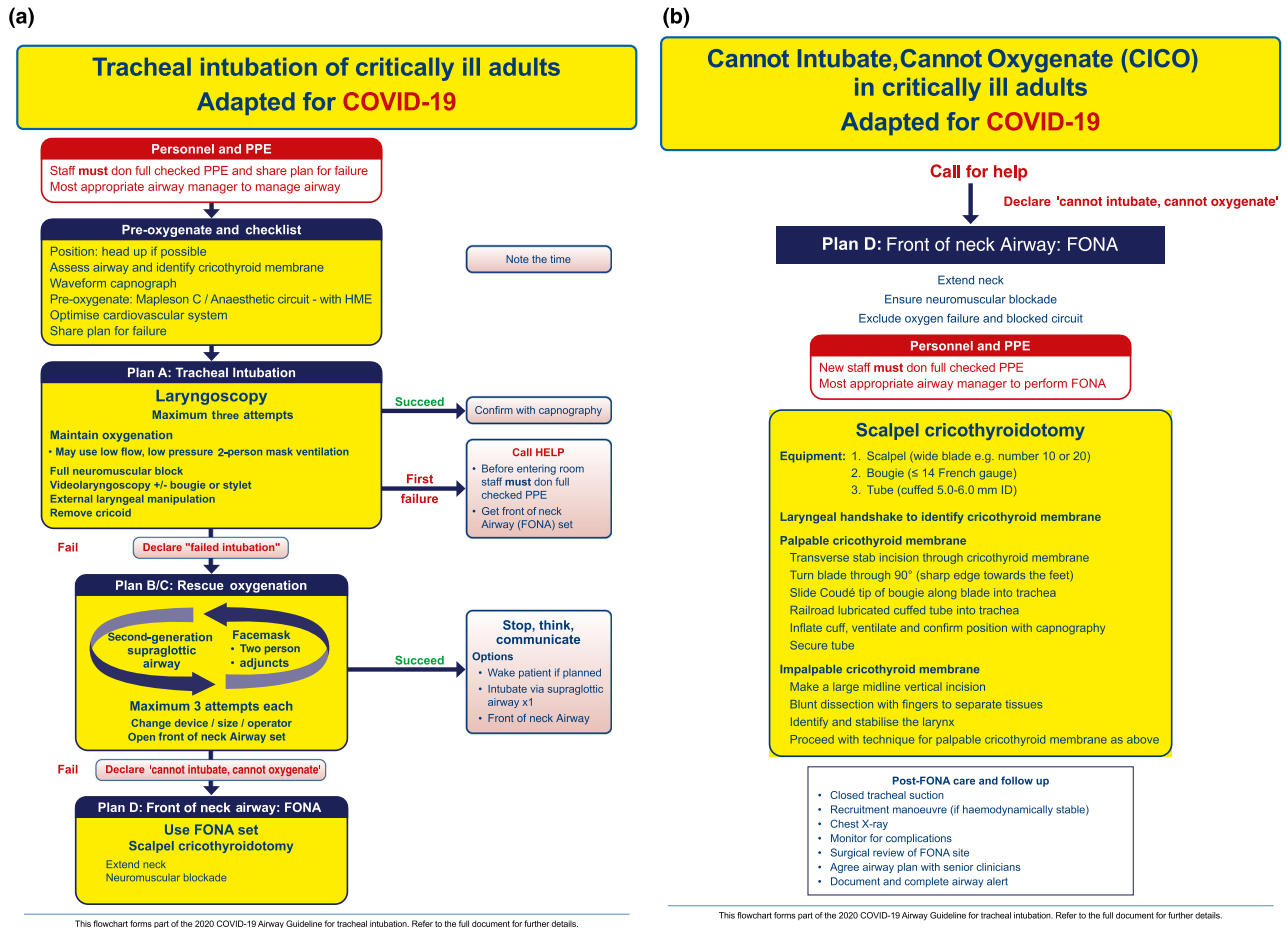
(a)

Tracheal intubation of critically ill adults
Adapted for COVID-19

Personnel and PPE
Staff must don full checked PPE and share plan for failure
Most appropriate airway manager to manage airway

Pre-oxygenate and checklist
Position: head up if possible
Assess airway and identify cricothyroid membrane
Waveform capnograph
Pre-oxygenate: Mapleson C / Anaesthetic circuit - with HME
Optimise cardiovascular system
Share plan for failure

Note the time

Plan A: Tracheal Intubation
Laryngoscopy
Maximum three attempts
Maintain oxygenation
• May use low flow, low pressure 2-person mask ventilation
Full neuromuscular block
Videolaryngoscopy +/- bougie or stylet
External laryngeal manipulation
Remove cricoid

Succeed
Confirm with capnography

First failure
Call HELP
• Before entering room staff must don full checked PPE
• Get front of neck Airway (FONA) set

Fail
Declare "failed intubation"

Plan B/C: Rescue oxygenation
Second-generation supraglottic airway
Facemask
• Two person
• adjuncts
Maximum 3 attempts each
Change device / size / operator
Open front of neck Airway set

Succeed
Stop, think, communicate
Options
• Wake patient if planned
• Intubate via supraglottic airway x1
• Front of neck Airway

Fail
Declare 'cannot intubate, cannot oxygenate'

Plan D: Front of neck airway: FONA
Use FONA set
Scalpel cricothyroidotomy
Extend neck
Neuromuscular blockade

This flowchart forms part of the 2020 COVID-19 Airway Guideline for tracheal intubation. Refer to the full document for further details.

(b)

Cannot Intubate,Cannot Oxygenate (CICO) in critically ill adults
Adapted for COVID-19

Call for help
Declare 'cannot intubate, cannot oxygenate'

Plan D: Front of neck Airway: FONA
Extend neck
Ensure neuromuscular blockade
Exclude oxygen failure and blocked circuit

Personnel and PPE
New staff must don full checked PPE
Most appropriate airway manager to perform FONA

Scalpel cricothyroidotomy
Equipment: 1. Scalpel (wide blade e.g. number 10 or 20)
2. Bougie (≤ 14 French gauge)
3. Tube (cuffed 5.0-6.0 mm ID)

Laryngeal handshake to identify cricothyroid membrane

Palpable cricothyroid membrane
Transverse stab incision through cricothyroid membrane
Turn blade through 90° (sharp edge towards the feet)
Slide Coudé tip of bougie along blade into trachea
Railroad lubricated cuffed tube into trachea
Inflate cuff, ventilate and confirm position with capnography
Secure tube

Impalpable cricothyroid membrane
Make a large midline vertical incision
Blunt dissection with fingers to separate tissues
Identify and stabilise the larynx
Proceed with technique for palpable cricothyroid membrane as above

Post-FONA care and follow up
• Closed tracheal suction
• Recruitment manoeuvre (if haemodynamically stable)
• Chest X-ray
• Monitor for complications
• Surgical review of FONA site
• Agree airway plan with senior clinicians
• Document and complete airway alert

This flowchart forms part of the 2020 COVID-19 Airway Guideline for tracheal intubation. Refer to the full document for further details.